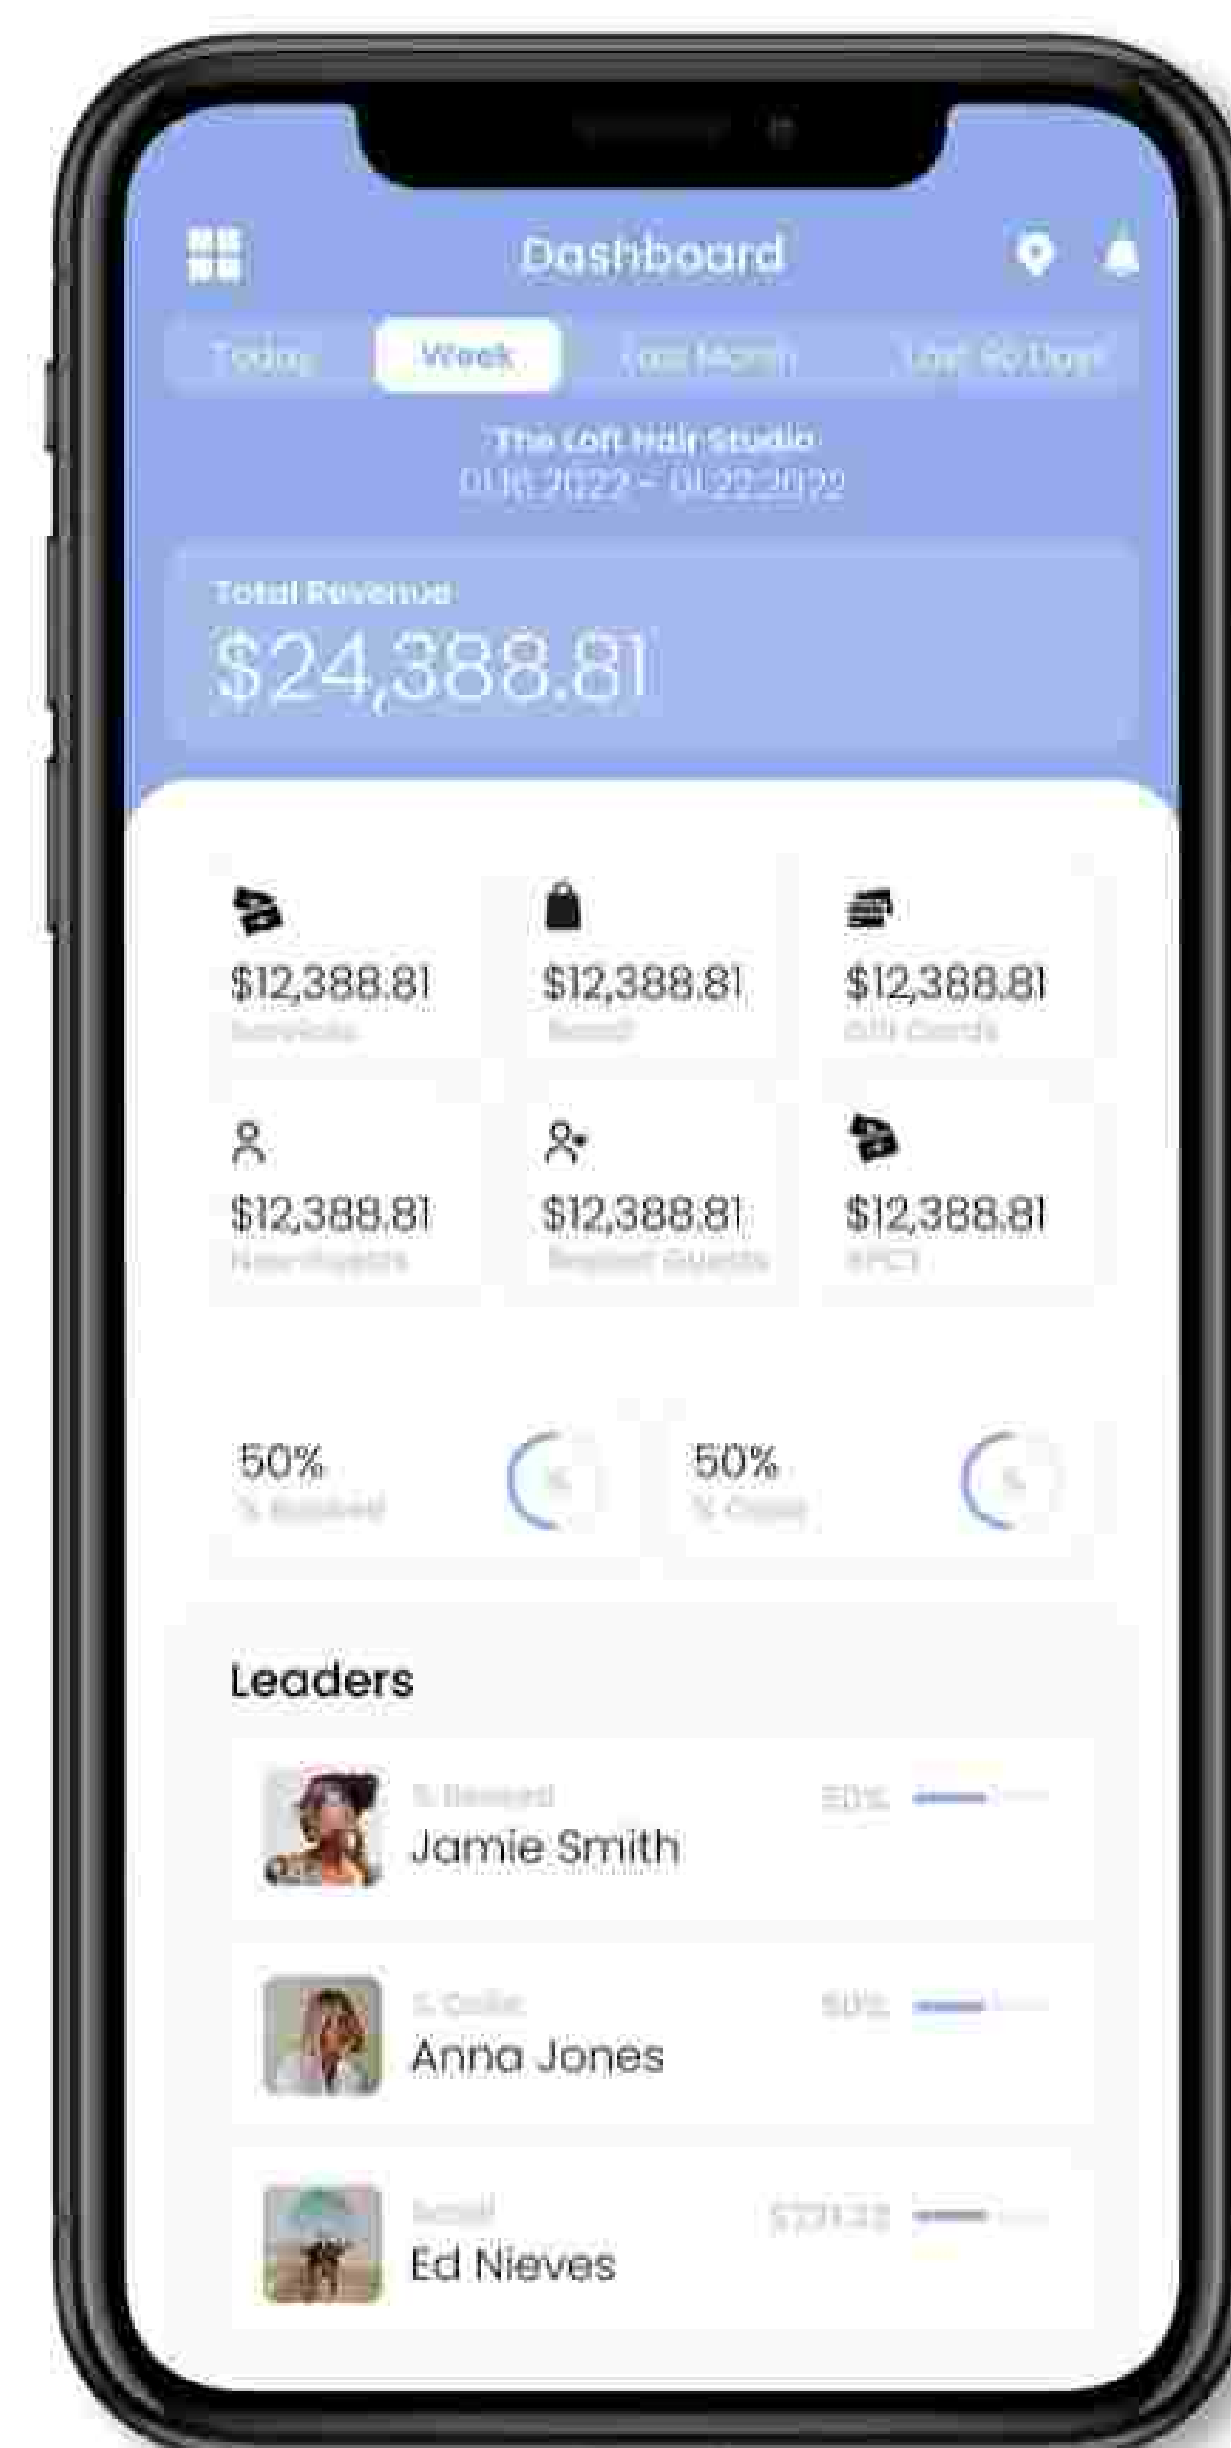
Dashboard

Today Week Last Month Last 90 Days

The Loft Hair Studio
01.16.2022 - 01.22.2022

Total Revenue
$24,388.81

$12,388.81
Services

$12,388.81
Retail

$12,388.81
Gift Cards

$12,388.81
New Guests

$12,388.81
Repeat Guests

$12,388.81
RPCT

50%
% Booked

50%
% Color

Leaders

% Rebook
Jamie Smith
80%

% Color
Anna Jones
50%

Retail
Ed Nieves
$721.22